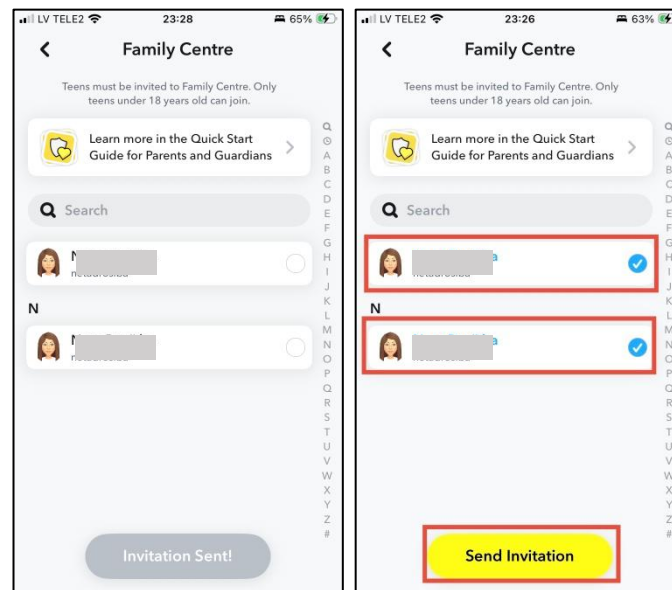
LV TELE2 23:28 65%

Family Centre

Teens must be invited to Family Centre. Only teens under 18 years old can join.

Learn more in the Quick Start Guide for Parents and Guardians

Search

N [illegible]

N

N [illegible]

Q ☺ A B C D E F G H I J K L M N O P Q R S T U V W X Y Z #

Invitation Sent!

LV TELE2 23:26 63%

Family Centre

Teens must be invited to Family Centre. Only teens under 18 years old can join.

Learn more in the Quick Start Guide for Parents and Guardians

Search

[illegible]

N

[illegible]

Q ☺ A B C D E F G H I J K L M N O P Q R S T U V W X Y Z #

Send Invitation